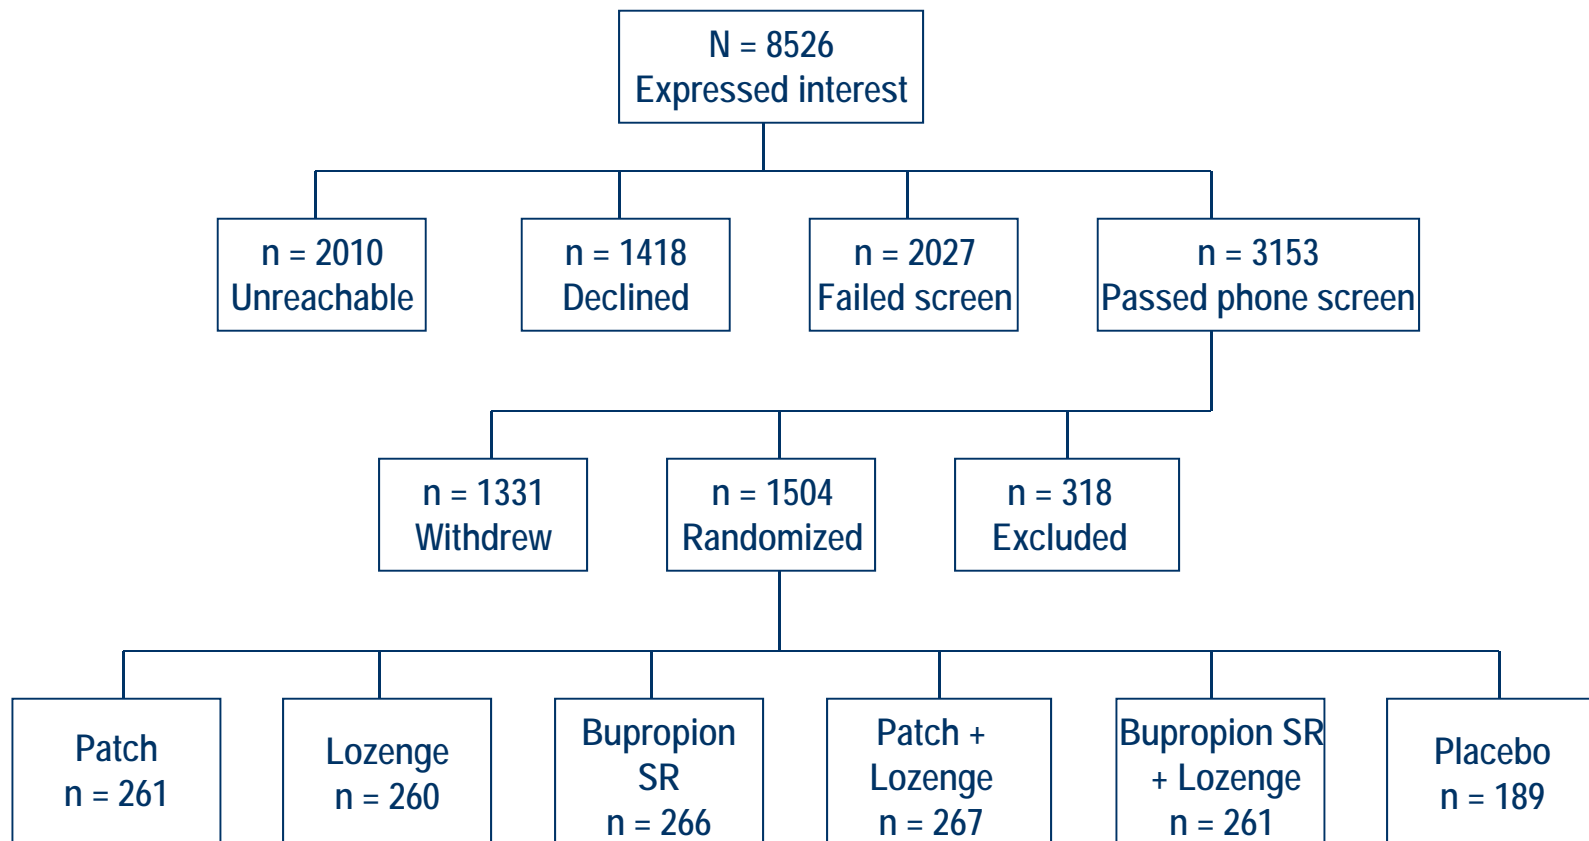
N = 8526
Expressed interest

n = 2010
Unreachable

n = 1418
Declined

n = 2027
Failed screen

n = 3153
Passed phone screen

n = 1331
Withdrew

n = 1504
Randomized

n = 318
Excluded

Patch
n = 261

Lozenge
n = 260

Bupropion SR
n = 266

Patch + Lozenge
n = 267

Bupropion SR + Lozenge
n = 261

Placebo
n = 189